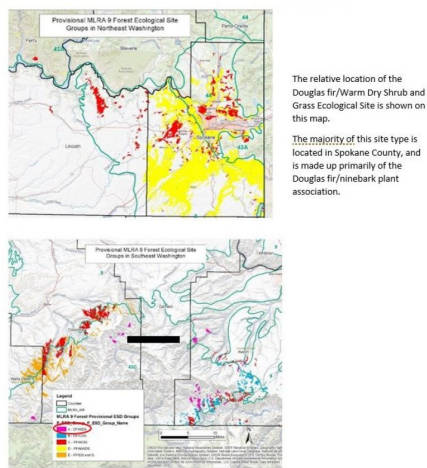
Provisional MLRA 9 Forest Ecological Site Groups in Northeast Washington

Ferry

Stevens

Pend Oreille

Lincoln

Spokane

43A

44

The relative location of the Douglas fir/Warm Dry Shrub and Grass Ecological Site is shown on this map.

The majority of this site type is located in Spokane County, and is made up primarily of the Douglas fir/ninebark plant association.

Provisional MLRA 9 Forest Ecological Site Groups in Southeast Washington

43C

Legend

Counties

MLRA_9A

MLRA 9 Forest Provisional ESD Groups

ESD_Group_F_ESD_Group_Name

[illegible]

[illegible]

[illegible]

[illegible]

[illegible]